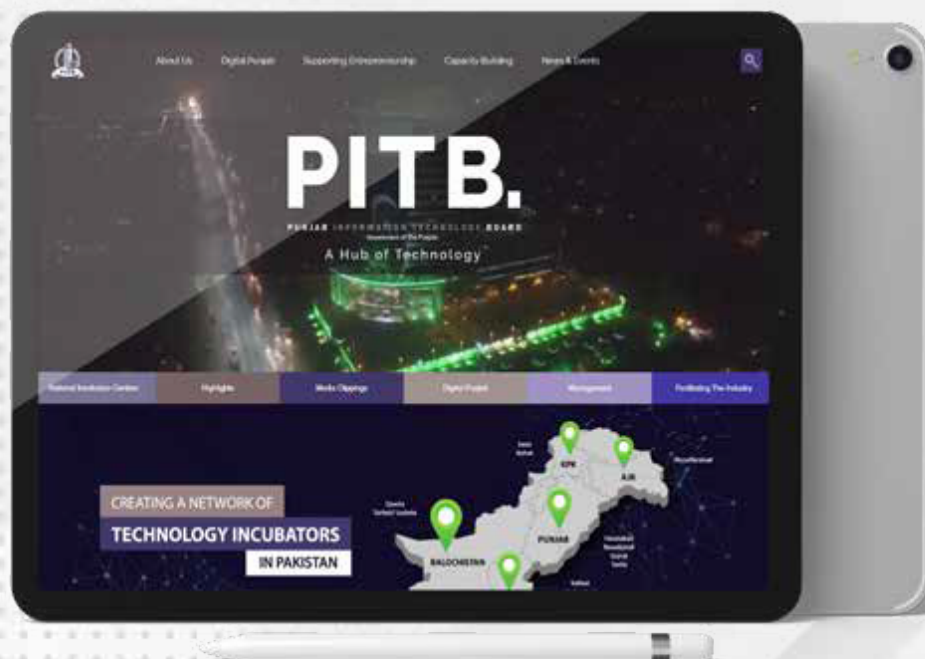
About Us Digital Punjab Supporting Entrepreneurship Capacity Building News & Events

PITB.

PUNJAB INFORMATION TECHNOLOGY BOARD

Government of The Punjab

A Hub of Technology

National Incubation Centers Highlights Media Clippings Digital Punjab Management Facilitating The Industry

CREATING A NETWORK OF

TECHNOLOGY INCUBATORS

IN PAKISTAN

KPK

AJK

PUNJAB

BALOCHISTAN

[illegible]